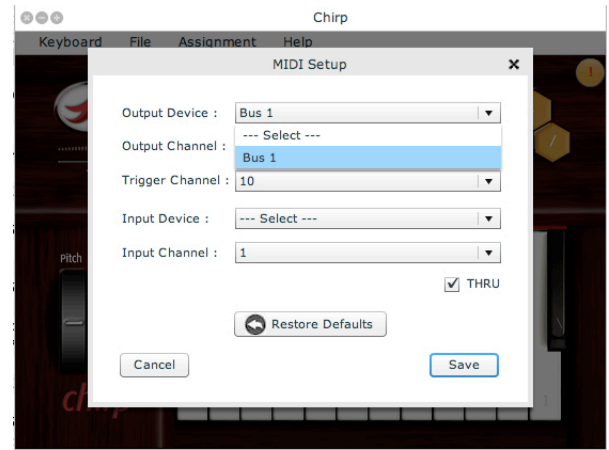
Chirp

Keyboard File Assignment Help

MIDI Setup ✕

Output Device : Bus 1

--- Select ---

Bus 1

Output Channel :

Trigger Channel : 10

Input Device : --- Select ---

Input Channel : 1

THRU

Restore Defaults

Cancel

Save

Pitch

chirp